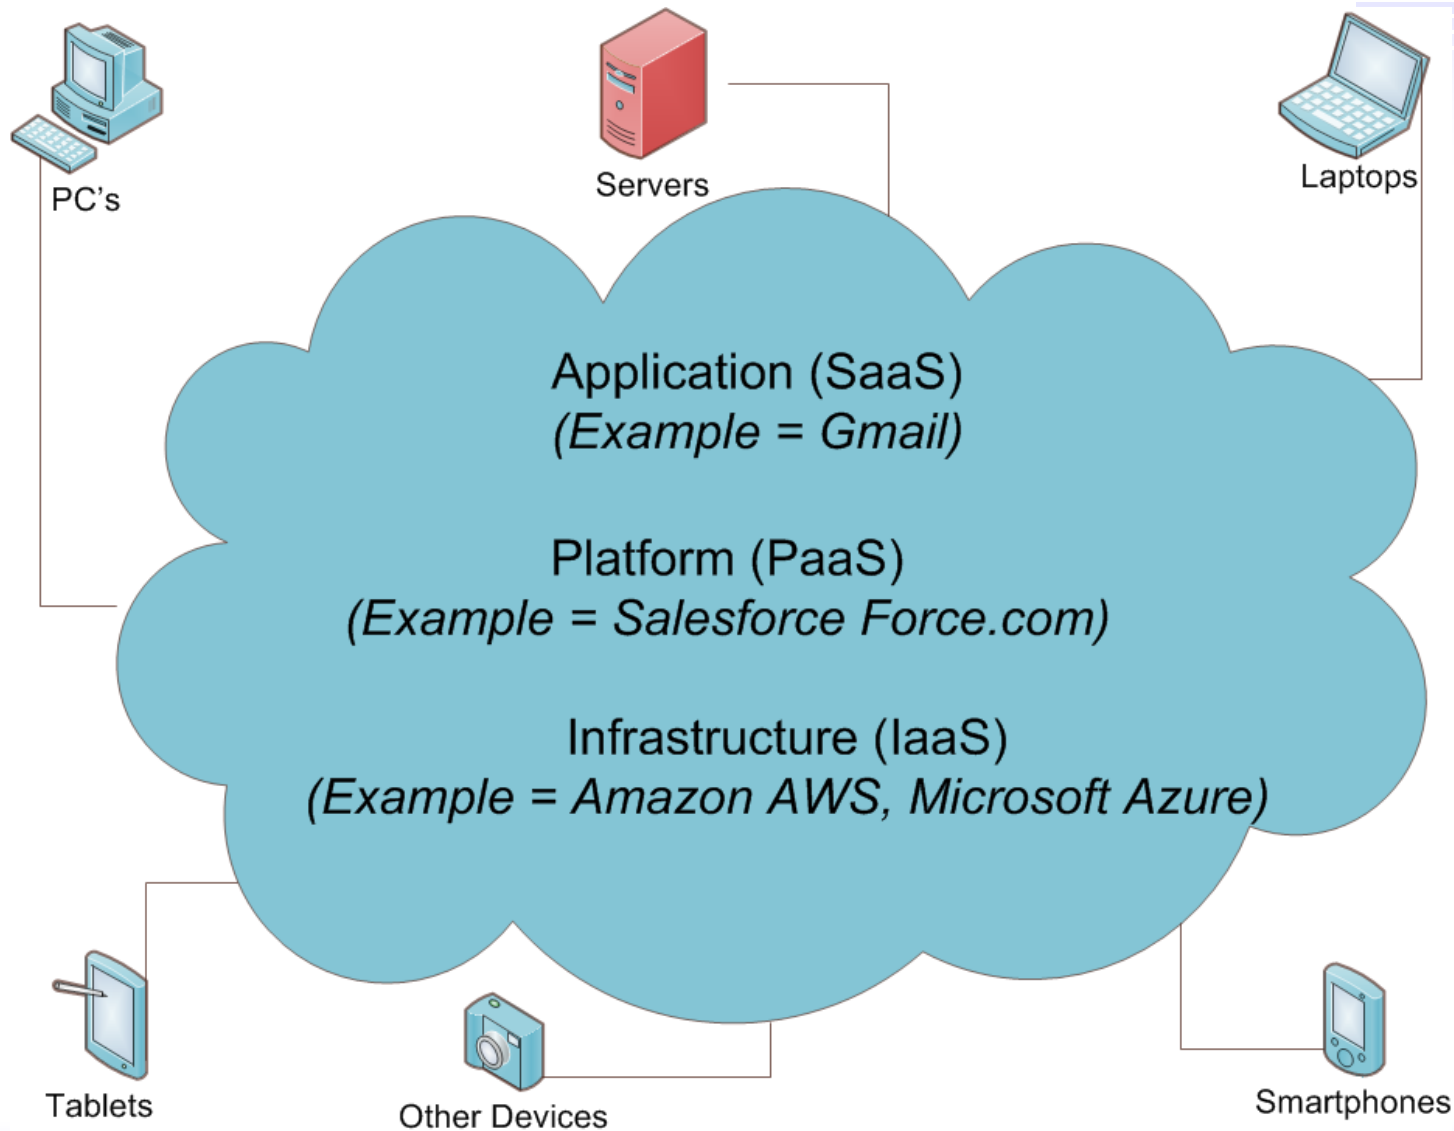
PC's

Servers

Laptops

Application (SaaS)
(Example = Gmail)

Platform (PaaS)
(Example = Salesforce Force.com)

Infrastructure (IaaS)
(Example = Amazon AWS, Microsoft Azure)

Tablets

Other Devices

Smartphones